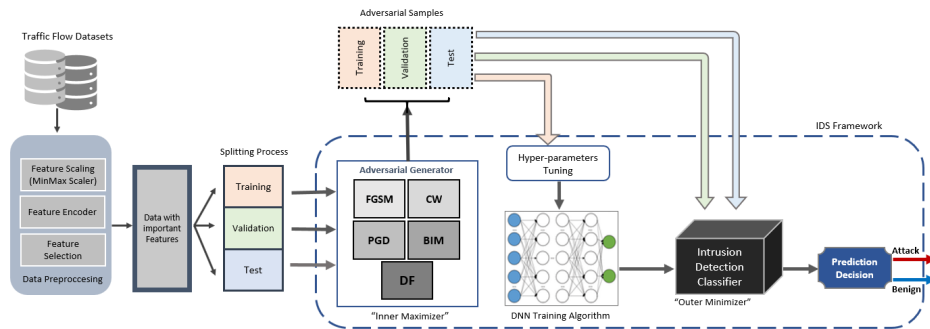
Traffic Flow Datasets

Feature Scaling (MinMax Scaler)

Feature Encoder

Feature Selection

Data Preproccesing

Data with important Features

Splitting Process

Training

Validation

Test

Adversarial Samples

Training

Validation

Test

IDS Framework

Adversarial Generator

FGSM

CW

PGD

BIM

DF

"Inner Maximizer"

Hyper-parameters Tuning

DNN Training Algorithm

Intrusion Detection Classifier

"Outer Minimizer"

Prediction Decision

Attack

Benign